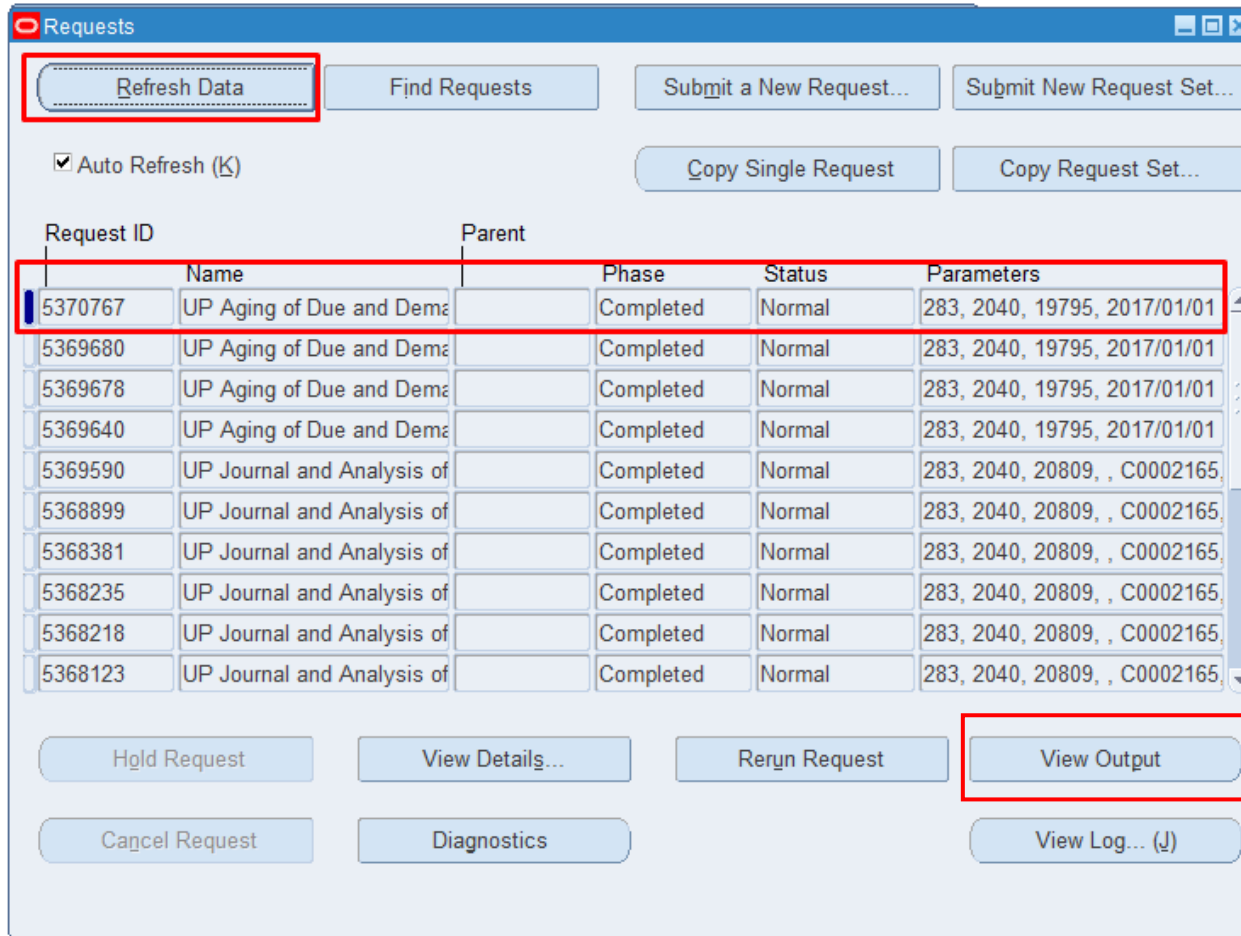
Requests

Refresh Data
Find Requests
Submit a New Request...
Submit New Request Set...

Auto Refresh (K)
Copy Single Request
Copy Request Set...

| Request ID | Name | Parent | Phase | Status | Parameters |
|---|---|---|---|---|---|
| 5370767 | UP Aging of Due and Dema | | Completed | Normal | 283, 2040, 19795, 2017/01/01 |
| 5369680 | UP Aging of Due and Dema | | Completed | Normal | 283, 2040, 19795, 2017/01/01 |
| 5369678 | UP Aging of Due and Dema | | Completed | Normal | 283, 2040, 19795, 2017/01/01 |
| 5369640 | UP Aging of Due and Dema | | Completed | Normal | 283, 2040, 19795, 2017/01/01 |
| 5369590 | UP Journal and Analysis of | | Completed | Normal | 283, 2040, 20809, , C0002165, |
| 5368899 | UP Journal and Analysis of | | Completed | Normal | 283, 2040, 20809, , C0002165, |
| 5368381 | UP Journal and Analysis of | | Completed | Normal | 283, 2040, 20809, , C0002165, |
| 5368235 | UP Journal and Analysis of | | Completed | Normal | 283, 2040, 20809, , C0002165, |
| 5368218 | UP Journal and Analysis of | | Completed | Normal | 283, 2040, 20809, , C0002165, |
| 5368123 | UP Journal and Analysis of | | Completed | Normal | 283, 2040, 20809, , C0002165, |

Hold Request
View Details...
Rerun Request
View Output

Cancel Request
Diagnostics
View Log... (J)